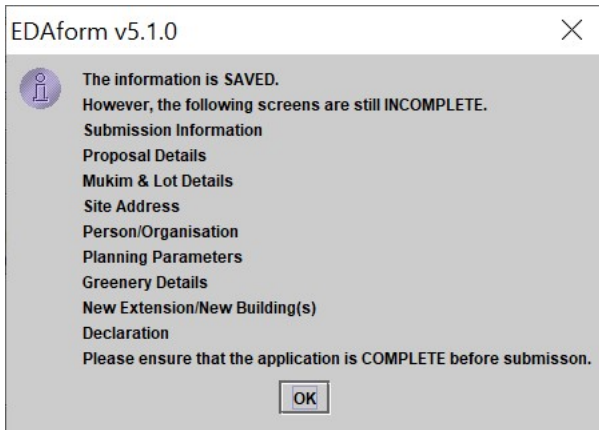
EDAform v5.1.0

The information is SAVED.
However, the following screens are still INCOMPLETE.
Submission Information
Proposal Details
Mukim & Lot Details
Site Address
Person/Organisation
Planning Parameters
Greenery Details
New Extension/New Building(s)
Declaration
Please ensure that the application is COMPLETE before submisson.

OK